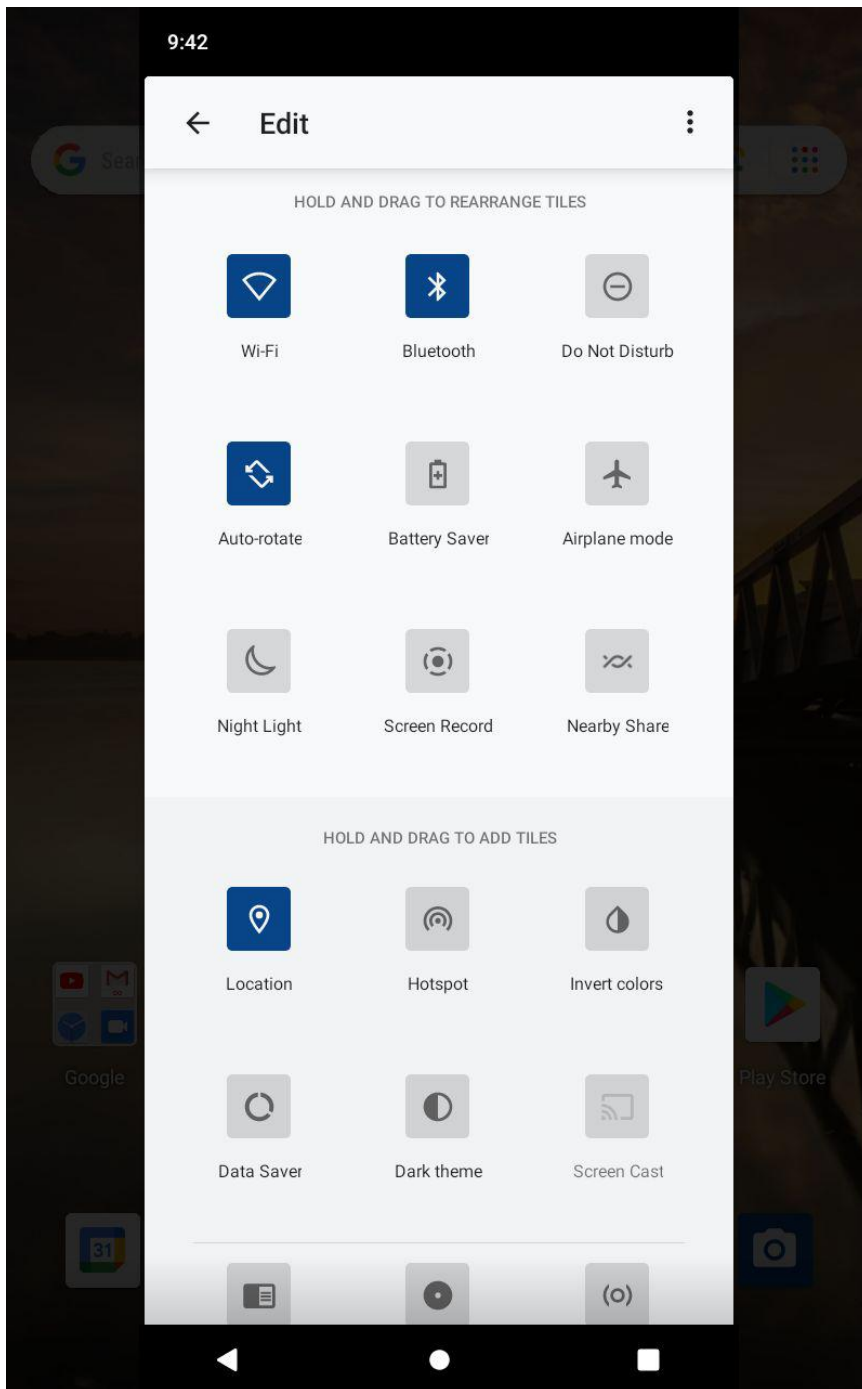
9:42

Edit

HOLD AND DRAG TO REARRANGE TILES

Wi-Fi

Bluetooth

Do Not Disturb

Auto-rotate

Battery Saver

Airplane mode

Night Light

Screen Record

Nearby Share

HOLD AND DRAG TO ADD TILES

Location

Hotspot

Invert colors

Data Saver

Dark theme

Screen Cast

Google

Play Store

31